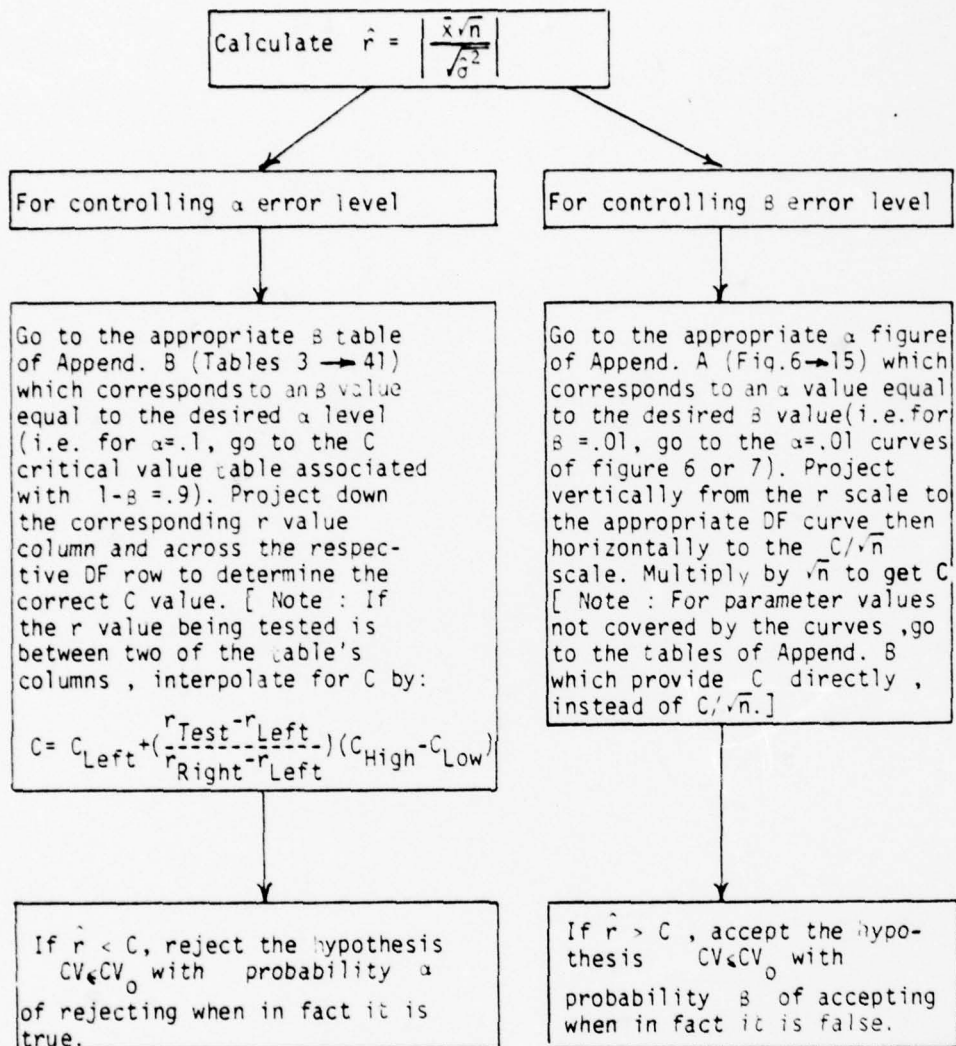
Calculate $\hat{r} = \left| \frac{\bar{x}\sqrt{n}}{\sqrt{\hat{\sigma}^2}} \right|$

For controlling $\alpha$ error level

Go to the appropriate $\beta$ table of Append. B (Tables 3 → 41) which corresponds to an $\beta$ value equal to the desired $\alpha$ level (i.e. for $\alpha$=.1, go to the C critical value table associated with $1-\beta$ =.9). Project down the corresponding r value column and across the respective DF row to determine the correct C value. [ Note : If the r value being tested is between two of the table's columns , interpolate for C by:

$C= C_{Left}+(\frac{r_{Test}-r_{Left}}{r_{Right}-r_{Left}})(C_{High}-C_{Low})$

If $\hat{r}$ < C, reject the hypothesis $CV \leq CV_0$ with probability $\alpha$ of rejecting when in fact it is true.

For controlling $\beta$ error level

Go to the appropriate $\alpha$ figure of Append. A (Fig.6 → 15) which corresponds to an $\alpha$ value equal to the desired $\beta$ value(i.e.for $\beta$ =.01, go to the $\alpha$=.01 curves of figure 6 or 7). Project vertically from the r scale to the appropriate DF curve then horizontally to the $C/\sqrt{n}$ scale. Multiply by $\sqrt{n}$ to get C [ Note : For parameter values not covered by the curves ,go to the tables of Append. B which provide C directly , instead of $C/\sqrt{n}$.]

If $\hat{r}$ > C , accept the hypothesis $CV \leq CV_0$ with probability $\beta$ of accepting when in fact it is false.